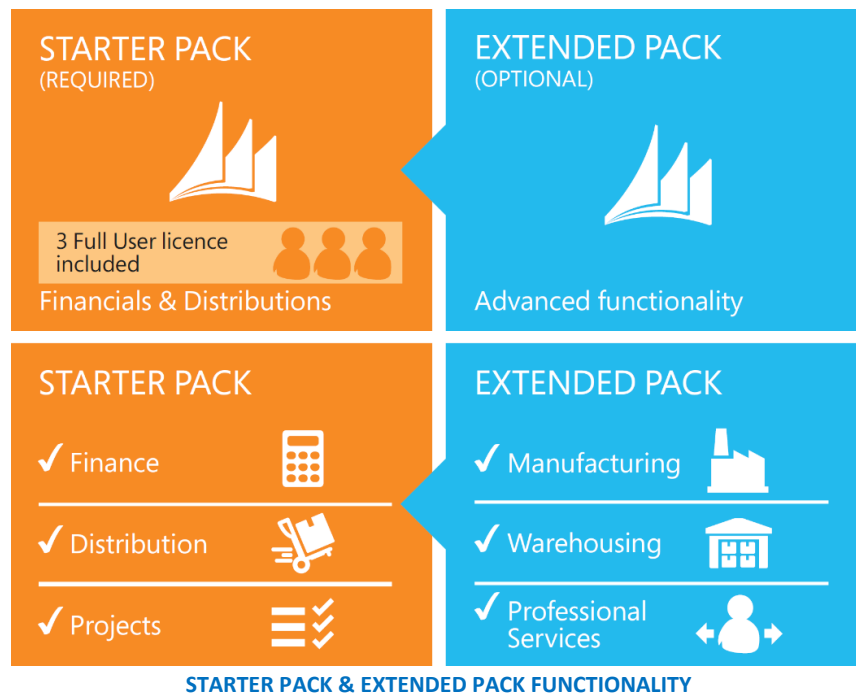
STARTER PACK
(REQUIRED)

3 Full User licence included

Financials & Distributions

EXTENDED PACK
(OPTIONAL)

Advanced functionality

STARTER PACK

✓ Finance

✓ Distribution

✓ Projects

EXTENDED PACK

✓ Manufacturing

✓ Warehousing

✓ Professional Services

STARTER PACK & EXTENDED PACK FUNCTIONALITY